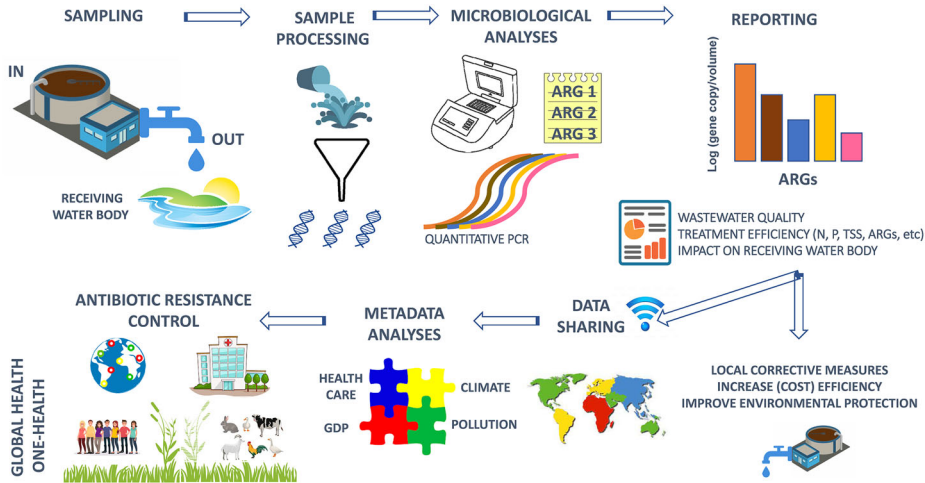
SAMPLING

SAMPLE PROCESSING

MICROBIOLOGICAL ANALYSES

REPORTING

IN

OUT

RECEIVING WATER BODY

ARG 1
ARG 2
ARG 3

QUANTITATIVE PCR

Log (gene copy/volume)

ARGs

WASTEWATER QUALITY
TREATMENT EFFICIENCY (N, P, TSS, ARGs, etc)
IMPACT ON RECEIVING WATER BODY

ANTIBIOTIC RESISTANCE CONTROL

METADATA ANALYSES

DATA SHARING

HEALTH CARE

CLIMATE

GDP

POLLUTION

LOCAL CORRECTIVE MEASURES
INCREASE (COST) EFFICIENCY
IMPROVE ENVIRONMENTAL PROTECTION

GLOBAL HEALTH
ONE-HEALTH